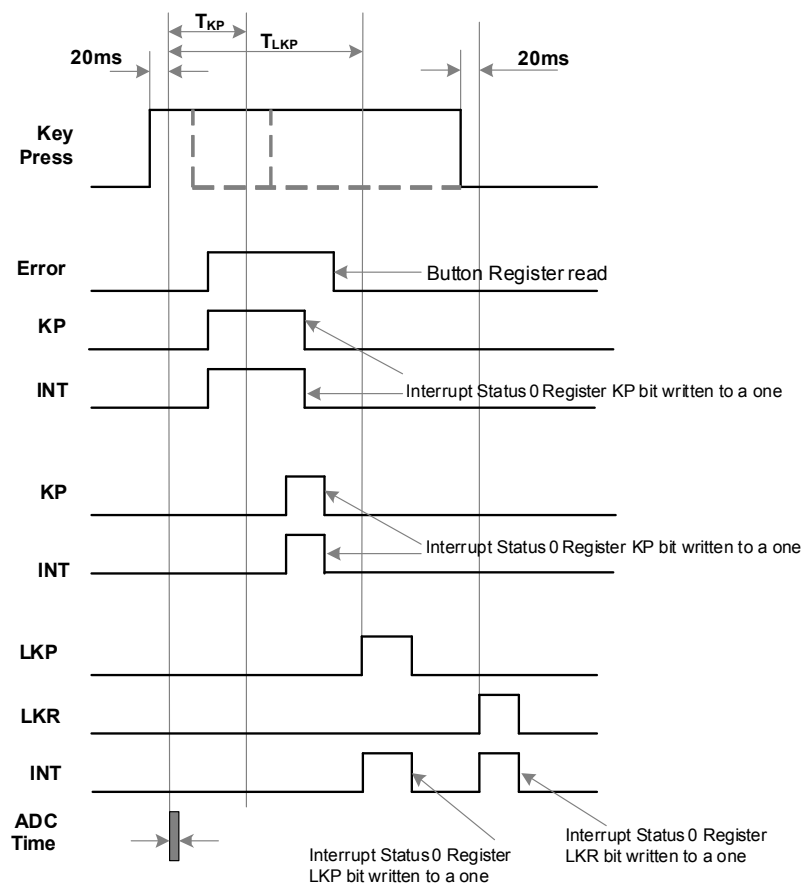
$T_{KP}$

$T_{LKP}$

20ms

20ms

Key Press

Error

Button Register read

KP

INT

Interrupt Status 0 Register KP bit written to a one

KP

INT

Interrupt Status 0 Register KP bit written to a one

LKP

LKR

INT

ADC Time

Interrupt Status 0 Register LKP bit written to a one

Interrupt Status 0 Register LKR bit written to a one